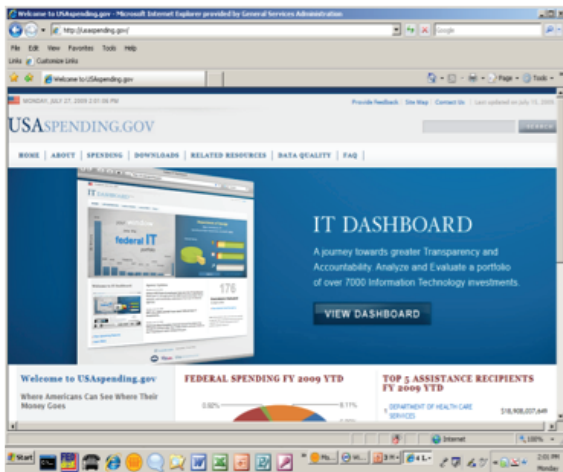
Welcome to USAspending.gov - Microsoft Internet Explorer provided by General Services Administration

http://usaspending.gov/

Google

File Edit View Favorites Tools Help

Links Customize Links

Welcome to USAspending.gov

Page Tools

MONDAY, JULY 27, 2009 2:01:56 PM

Provide Feedback | Site Map | Contact Us | Last updated on July 15, 2009

USASPENDING.GOV

SEARCH

HOME | ABOUT | SPENDING | DOWNLOADS | RELATED RESOURCES | DATA QUALITY | FAQ

federal IT

176

IT DASHBOARD

A journey towards greater Transparency and Accountability. Analyze and Evaluate a portfolio of over 7000 Information Technology investments.

VIEW DASHBOARD

Welcome to USAspending.gov

Where Americans Can See Where Their Money Goes

FEDERAL SPENDING FY 2009 YTD

0.02%

6.71%

TOP 5 ASSISTANCE RECIPIENTS FY 2009 YTD

1. DEPARTMENT OF HEALTH CARE SERVICES

$18,908,037,649

Internet

100%

Start

2:01 PM

Monday